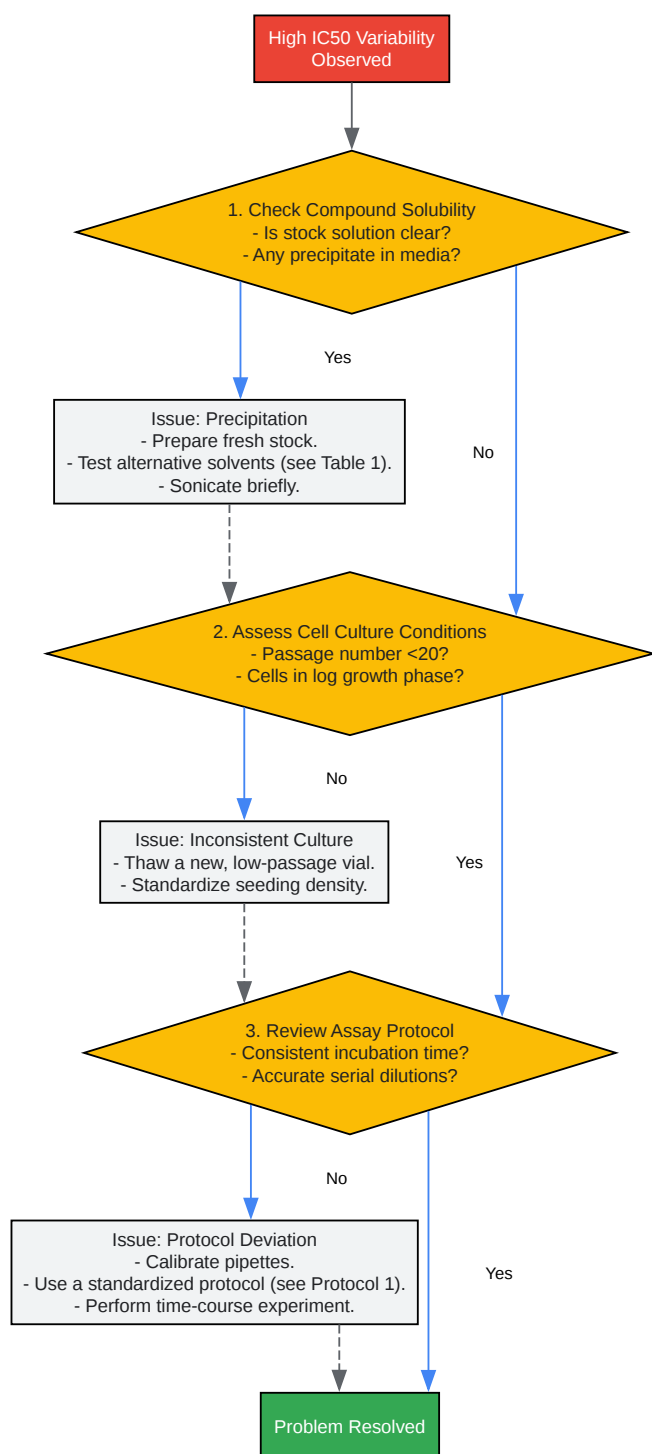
High IC50 Variability Observed

1. Check Compound Solubility
- Is stock solution clear?
- Any precipitate in media?

Yes

No

Issue: Precipitation
- Prepare fresh stock.
- Test alternative solvents (see Table 1).
- Sonicate briefly.

2. Assess Cell Culture Conditions
- Passage number <20?
- Cells in log growth phase?

No

Yes

Issue: Inconsistent Culture
- Thaw a new, low-passage vial.
- Standardize seeding density.

3. Review Assay Protocol
- Consistent incubation time?
- Accurate serial dilutions?

No

Yes

Issue: Protocol Deviation
- Calibrate pipettes.
- Use a standardized protocol (see Protocol 1).
- Perform time-course experiment.

Problem Resolved